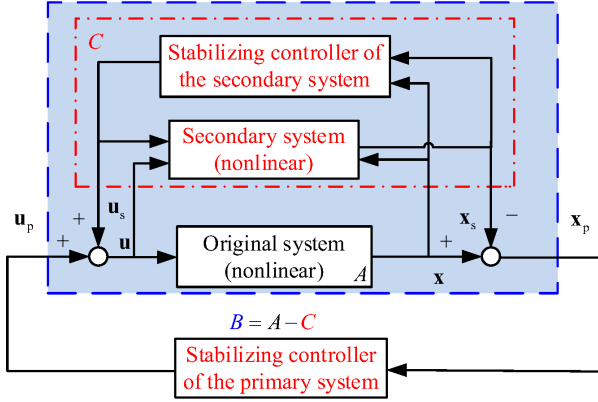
$C$

Stabilizing controller of the secondary system

Secondary system (nonlinear)

$+$

$\mathbf{u}_s$

$\mathbf{u}_p$

$+$

$\mathbf{u}$

Original system (nonlinear)

$A$

$+$

$\mathbf{x}_s$

$-$

$\mathbf{x}_p$

$\mathbf{x}$

$B = A - C$

Stabilizing controller of the primary system